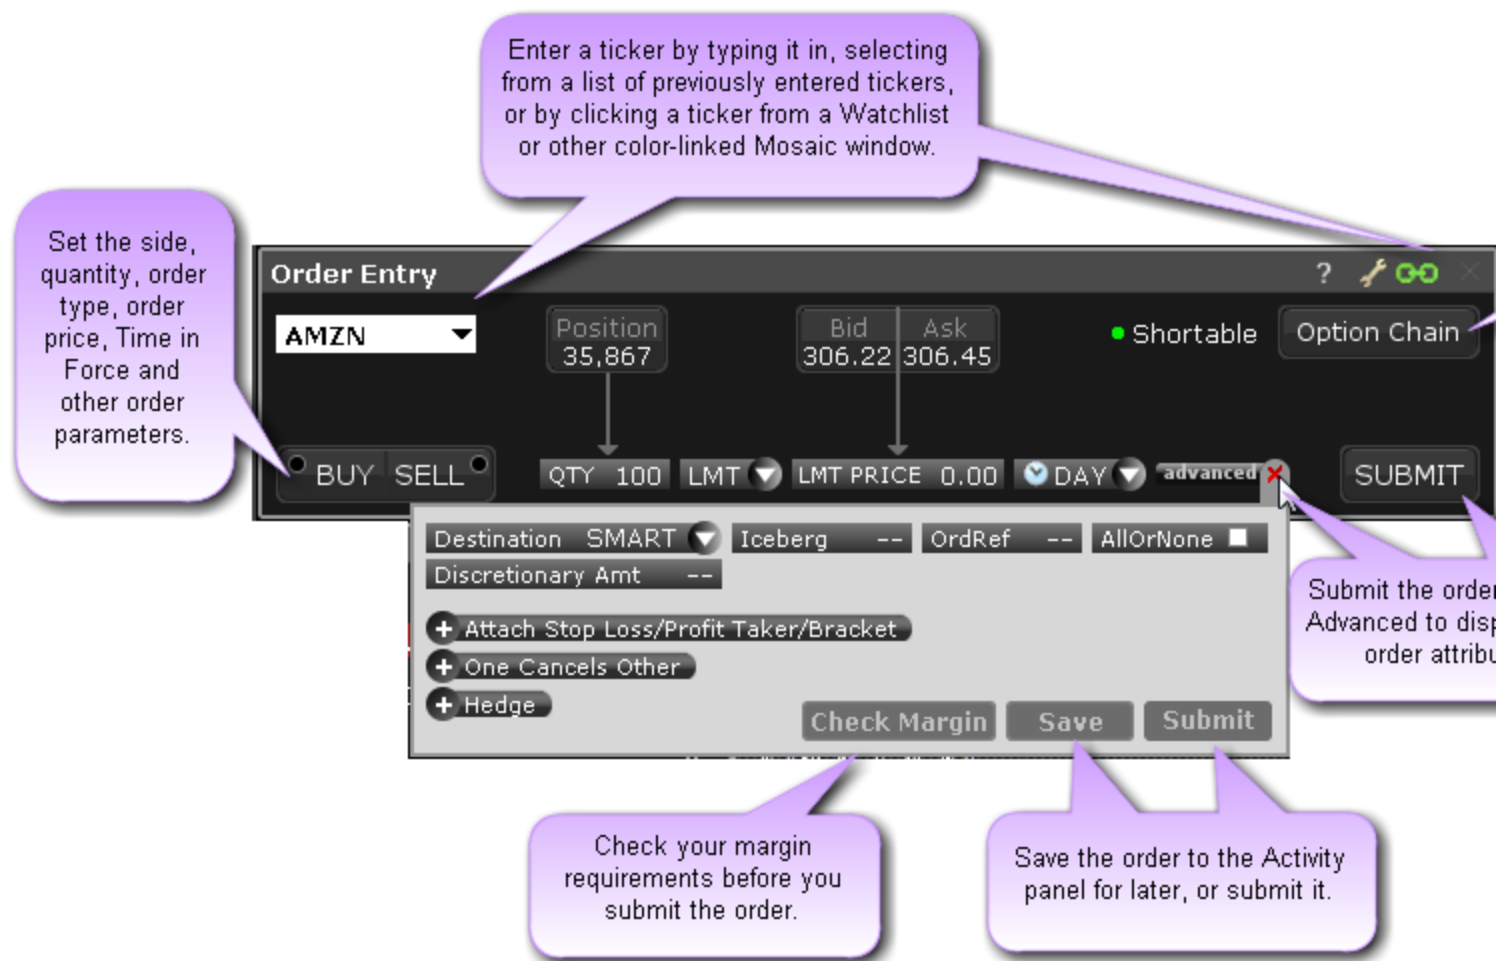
Enter a ticker by typing it in, selecting from a list of previously entered tickers, or by clicking a ticker from a Watchlist or other color-linked Mosaic window.

Set the side, quantity, order type, order price, Time in Force and other order parameters.

Order Entry

?

AMZN

Position
35,867

Bid 306.22
Ask 306.45

Shortable

Option Chain

BUY SELL

QTY 100

LMT

LMT PRICE 0.00

DAY

advanced

SUBMIT

Destination SMART

Iceberg --

OrdRef --

AllOrNone

Discretionary Amt --

Attach Stop Loss/Profit Taker/Bracket

One Cancels Other

Hedge

Check Margin

Save

Submit

Submit the order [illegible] Advanced to disp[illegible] order attribu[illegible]

Check your margin requirements before you submit the order.

Save the order to the Activity panel for later, or submit it.